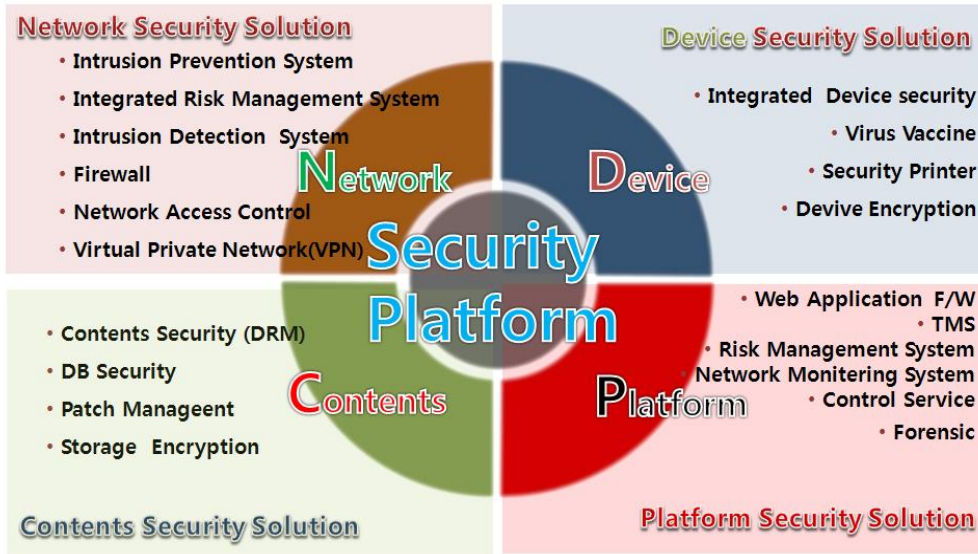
Network Security Solution
• Intrusion Prevention System
• Integrated Risk Management System
• Intrusion Detection System
• Firewall
• Network Access Control
• Virtual Private Network(VPN)

Device Security Solution
• Integrated Device security
• Virus Vaccine
• Security Printer
• Devive Encryption

Network

Device

Security Platform

Contents

Platform

• Contents Security (DRM)
• DB Security
• Patch Manageent
• Storage Encryption

• Web Application F/W
• TMS
• Risk Management System
• Network Monitering System
• Control Service
• Forensic

Contents Security Solution

Platform Security Solution